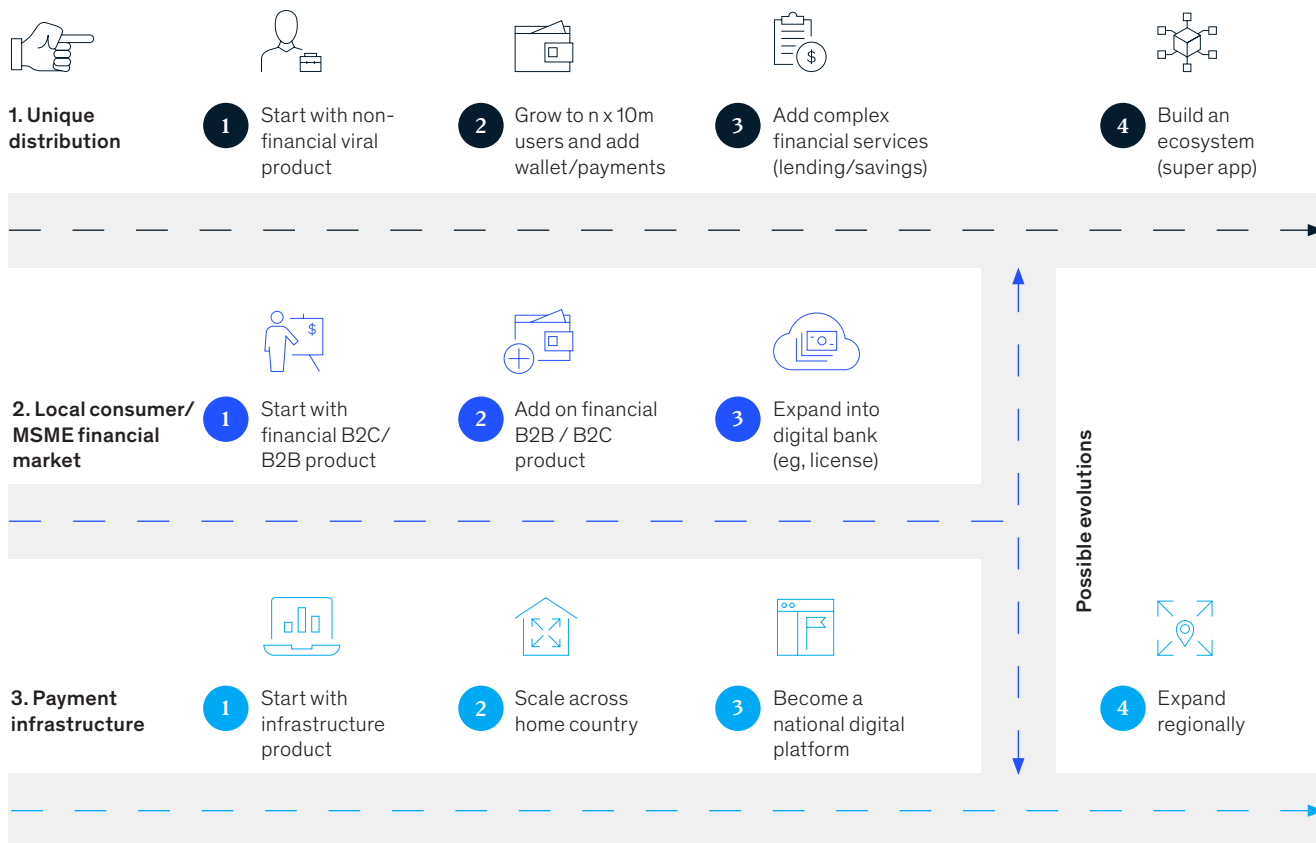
1. Unique distribution

1 Start with non-financial viral product

2 Grow to n x 10m users and add wallet/payments

3 Add complex financial services (lending/savings)

4 Build an ecosystem (super app)

2. Local consumer/ MSME financial market

1 Start with financial B2C/ B2B product

2 Add on financial B2B / B2C product

3 Expand into digital bank (eg, license)

Possible evolutions

3. Payment infrastructure

1 Start with infrastructure product

2 Scale across home country

3 Become a national digital platform

4 Expand regionally